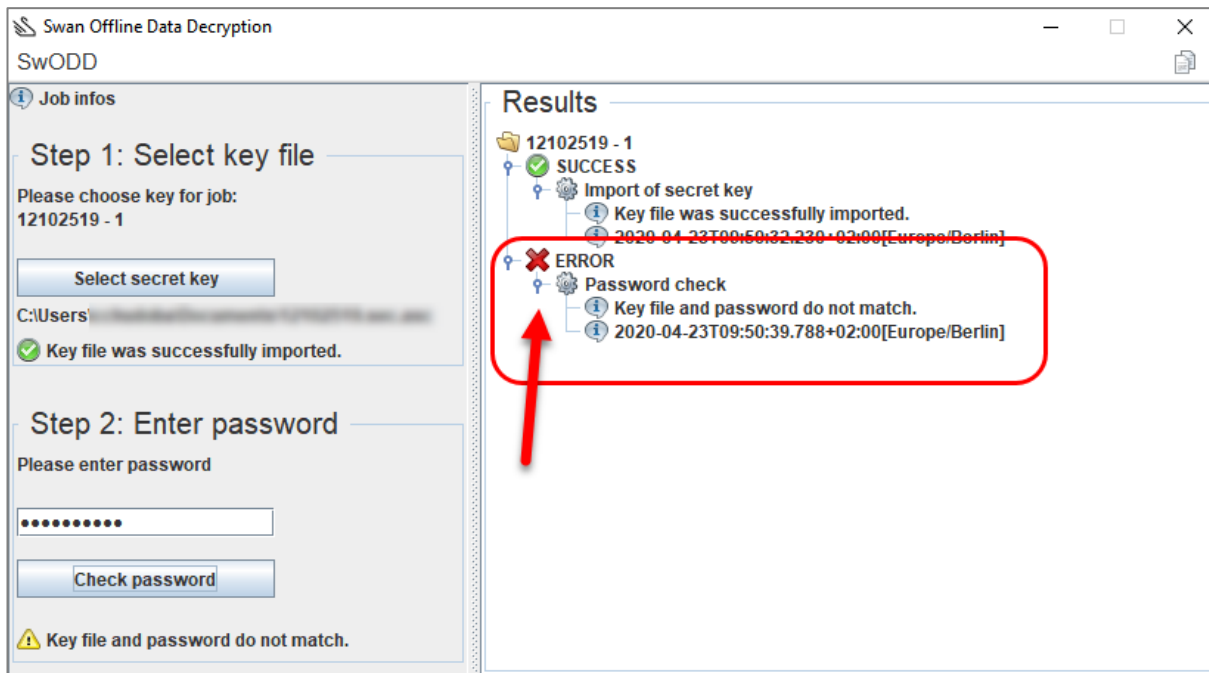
Swan Offline Data Decryption
SwODD

Job infos

Step 1: Select key file

Please choose key for job:
12102519 - 1

Select secret key

C:\Users\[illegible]

Key file was successfully imported.

Step 2: Enter password

Please enter password

•••••••••••

Check password

Key file and password do not match.

Results

12102519 - 1
SUCCESS
Import of secret key
Key file was successfully imported.
2020-04-23T09:50:32.230+02:00[Europe/Berlin]
ERROR
Password check
Key file and password do not match.
2020-04-23T09:50:39.788+02:00[Europe/Berlin]